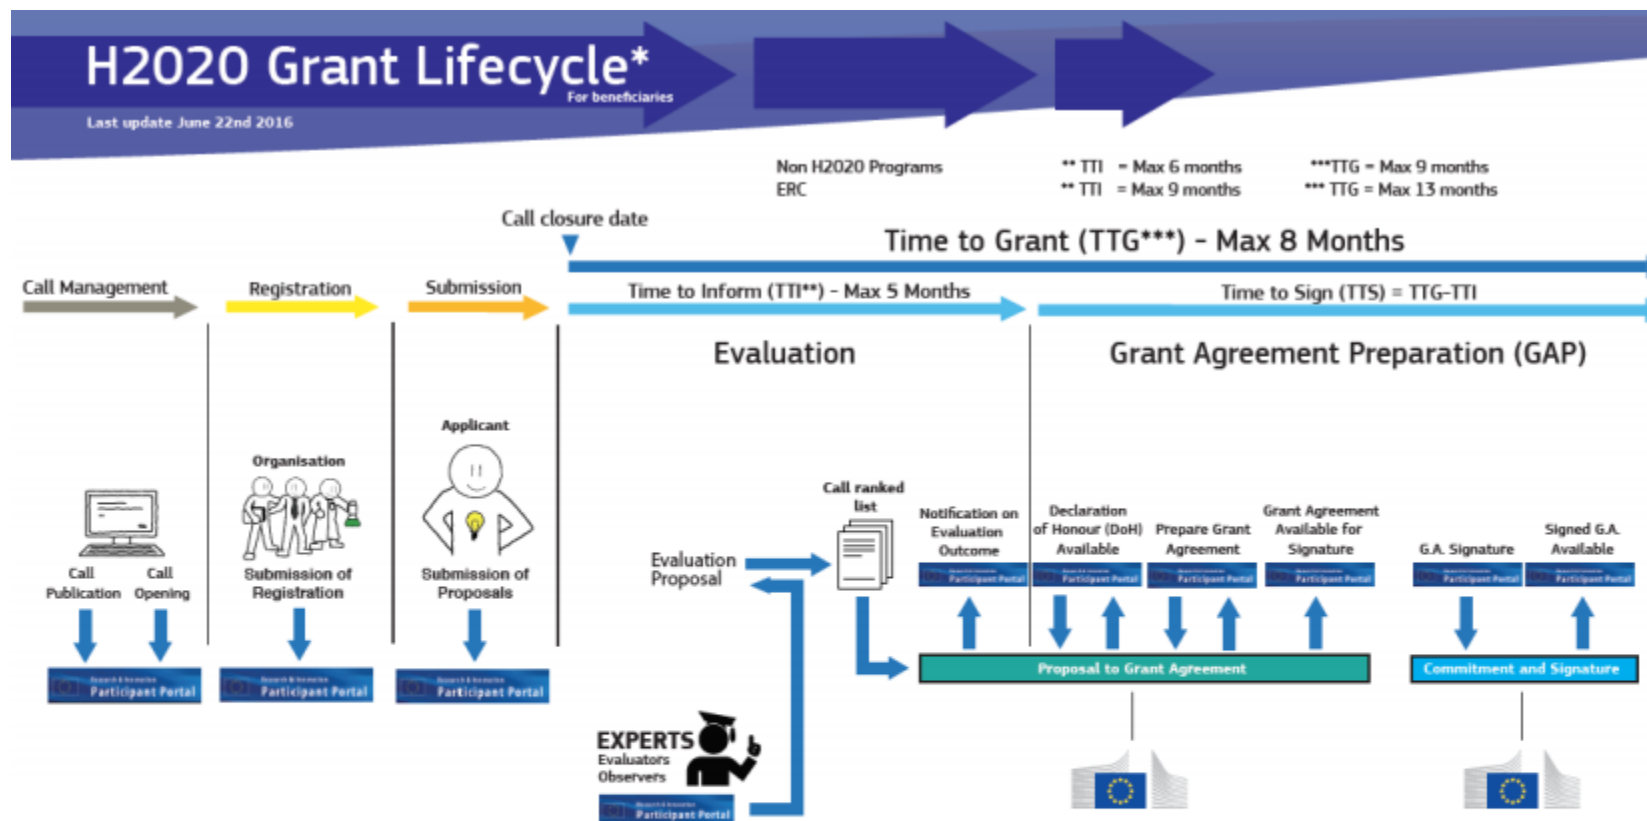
H2020 Grant Lifecycle*
For beneficiaries
Last update June 22nd 2016

Non H2020 Programs
ERC

** TTI = Max 6 months
** TTI = Max 9 months

***TTG = Max 9 months
*** TTG = Max 13 months

Call closure date

Time to Grant (TTG***) - Max 8 Months

Call Management
Registration
Submission
Time to Inform (TTI**) - Max 5 Months
Time to Sign (TTS) = TTG-TTI

Evaluation
Grant Agreement Preparation (GAP)

Call Publication
Call Opening
Participant Portal

Organisation
Submission of Registration
Participant Portal

Applicant
Submission of Proposals
Participant Portal

Evaluation Proposal
Call ranked list

EXPERTS
Evaluators
Observers
Participant Portal

Notification on Evaluation Outcome
Participant Portal
Declaration of Honour (DoH) Available
Participant Portal
Prepare Grant Agreement
Participant Portal
Grant Agreement Available for Signature
Participant Portal
G.A. Signature
Participant Portal
Signed G.A. Available
Participant Portal

Proposal to Grant Agreement
Commitment and Signature